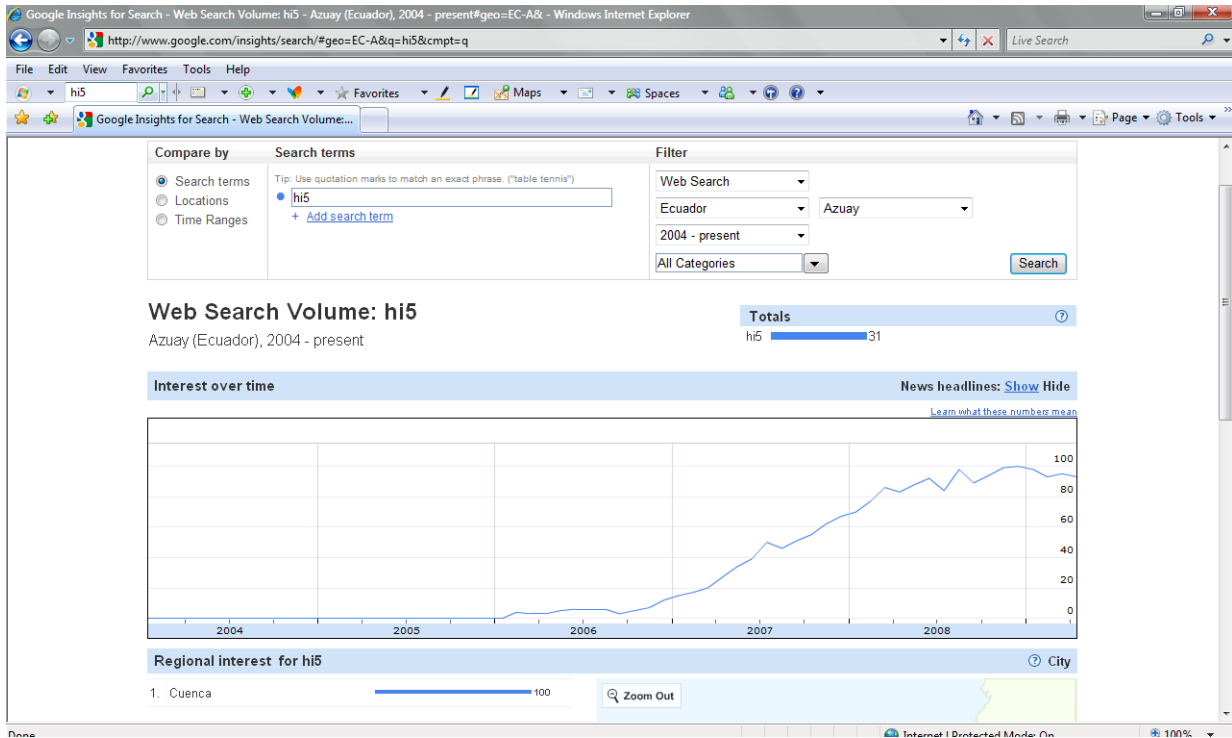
Google Insights for Search - Web Search Volume: hi5 - Azuay (Ecuador), 2004 - present#geo=EC-A& - Windows Internet Explorer

http://www.google.com/insights/search/#geo=EC-A&q=hi5&cmpt=q

Live Search

File Edit View Favorites Tools Help

hi5

Favorites

Maps

Spaces

Google Insights for Search - Web Search Volume:...

Page Tools

Compare by

Search terms

Locations

Time Ranges

Search terms

Tip: Use quotation marks to match an exact phrase. ("table tennis")

hi5

+ Add search term

Filter

Web Search

Ecuador

Azuay

2004 - present

All Categories

Search

Web Search Volume: hi5

Azuay (Ecuador), 2004 - present

Totals

hi5 31

Interest over time

News headlines: Show Hide

Learn what these numbers mean

100

80

60

40

20

0

2004 2005 2006 2007 2008

Regional interest for hi5

City

1. Cuenca 100

Zoom Out

Done

Internet | Protected Mode: On

100%